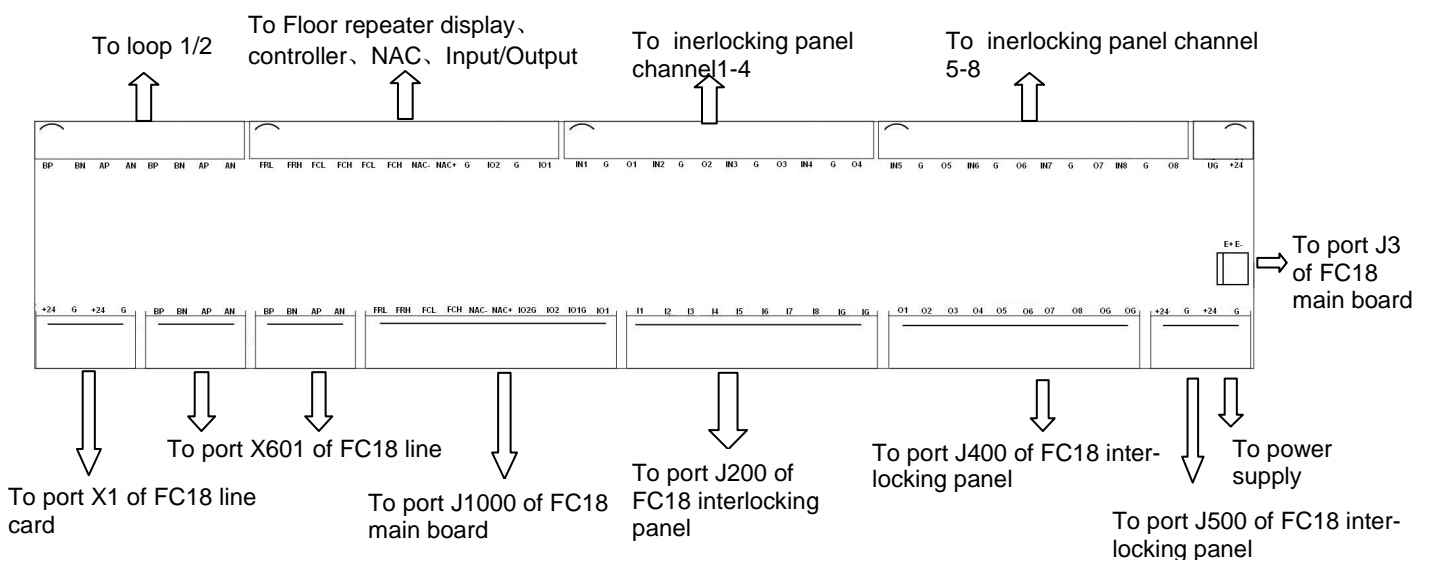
To loop 1/2

To Floor repeater display、controller、NAC、Input/Output

To inerlocking panel channel1-4

To inerlocking panel channel 5-8

BP BN AP AN BP BN AP AN

FRL FRH FCL FCH FCL FCH NAC- NAC+ G IO2 G IO1

IN1 G O1 IN2 G O2 IN3 G O3 IN4 G O4

IN5 G O5 IN6 G O6 IN7 G O7 IN8 G O8

UG +24

E+ E-

To port J3 of FC18 main board

+24 G +24 G

BP BN AP AN

BP BN AP AN

FRL FRH FCL FCH NAC- NAC+ IO2G IO2 IO1G IO1

I1 I2 I3 I4 I5 I6 I7 I8 IG IG

O1 O2 O3 O4 O5 O6 O7 O8 OG OG

+24 G +24 G

To port X601 of FC18 line

To port X1 of FC18 line card

To port J1000 of FC18 main board

To port J200 of FC18 interlocking panel

To port J400 of FC18 interlocking panel

To power supply

To port J500 of FC18 interlocking panel